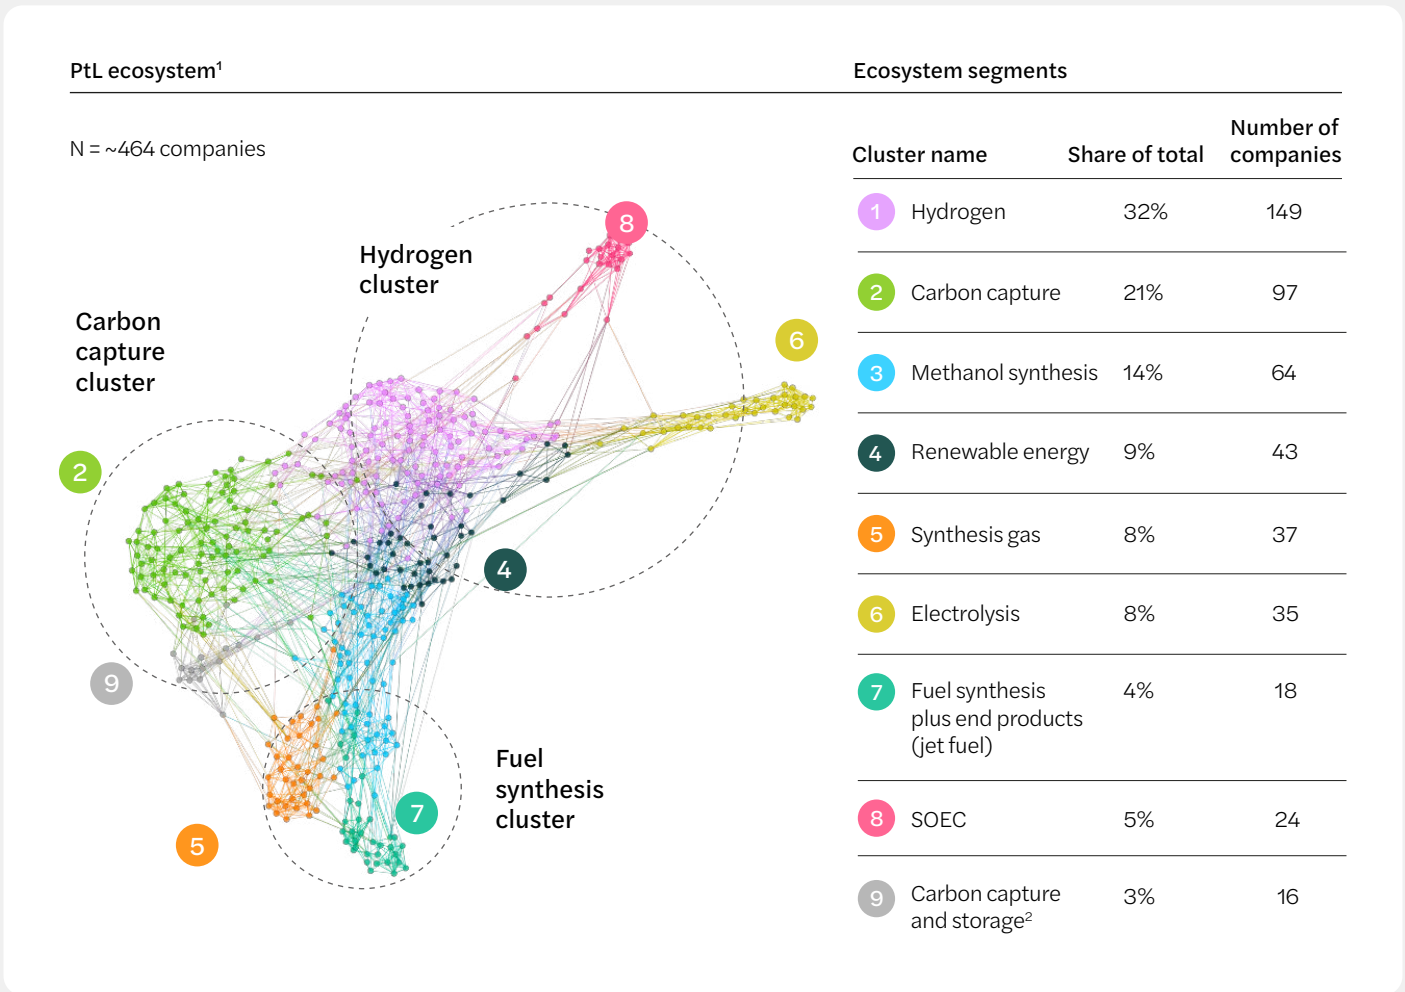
PtL ecosystem¹

N = ~464 companies

Hydrogen cluster

Carbon capture cluster

Fuel synthesis cluster

8
6
2
4
9
7
5

Ecosystem segments

| Cluster name | Share of total | Number of companies |
|---|---|---|
| 1 Hydrogen | 32% | 149 |
| 2 Carbon capture | 21% | 97 |
| 3 Methanol synthesis | 14% | 64 |
| 4 Renewable energy | 9% | 43 |
| 5 Synthesis gas | 8% | 37 |
| 6 Electrolysis | 8% | 35 |
| 7 Fuel synthesis plus end products (jet fuel) | 4% | 18 |
| 8 SOEC | 5% | 24 |
| 9 Carbon capture and storage² | 3% | 16 |